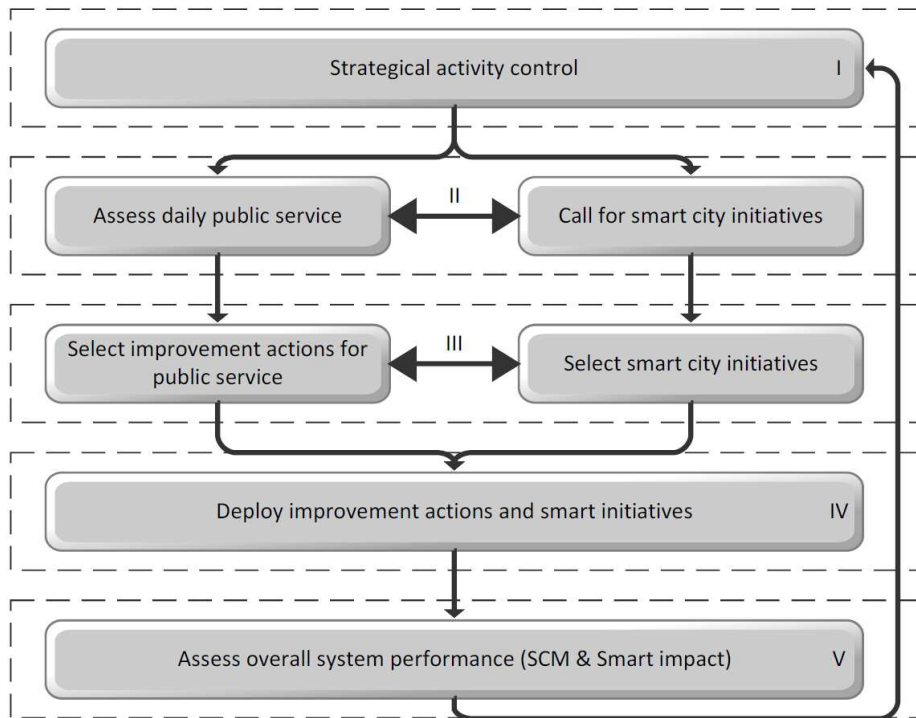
Strategical activity control

I

Assess daily public service

II

Call for smart city initiatives

Select improvement actions for public service

III

Select smart city initiatives

Deploy improvement actions and smart initiatives

IV

Assess overall system performance (SCM & Smart impact)

V